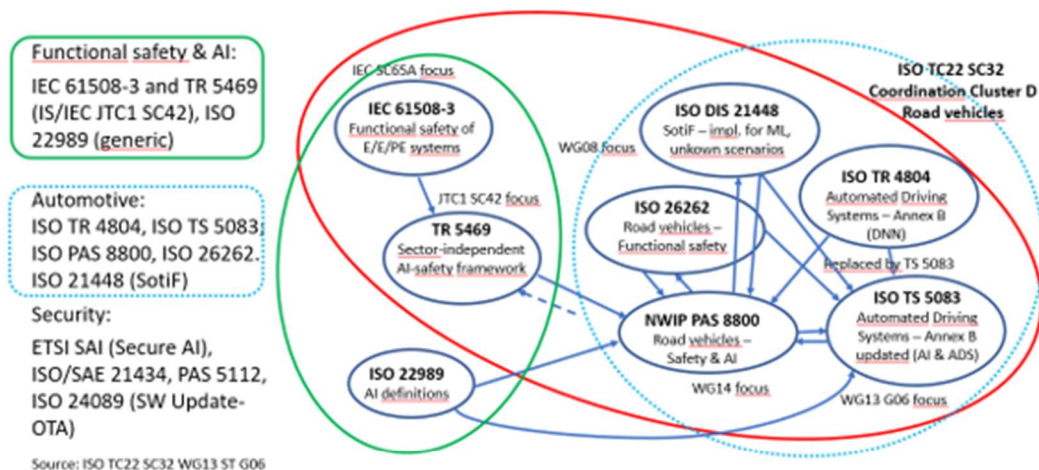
Functional safety & AI:
IEC 61508-3 and TR 5469 (IS/IEC JTC1 SC42), ISO 22989 (generic)

Automotive:
ISO TR 4804, ISO TS 5083; ISO PAS 8800, ISO 26262. ISO 21448 (SotiF)

Security:
ETSI SAI (Secure AI), ISO/SAE 21434, PAS 5112, ISO 24089 (SW Update-OTA)

Source: ISO TC22 SC32 WG13 ST G06

IEC SC65A focus

IEC 61508-3
Functional safety of E/E/PE systems

JTC1 SC42 focus

TR 5469
Sector-independent AI-safety framework

ISO 22989
AI definitions

WG08 focus

ISO DIS 21448
SotiF – impl. for ML, unkown scenarios

ISO 26262
Road vehicles – Functional safety

ISO TR 4804
Automated Driving Systems – Annex B (DNN)

ISO TC22 SC32
Coordination Cluster D
Road vehicles

Replaced by TS 5083

NWIP PAS 8800
Road vehicles – Safety & AI

ISO TS 5083
Automated Driving Systems – Annex B updated (AI & ADS)

WG14 focus

WG13 G06 focus